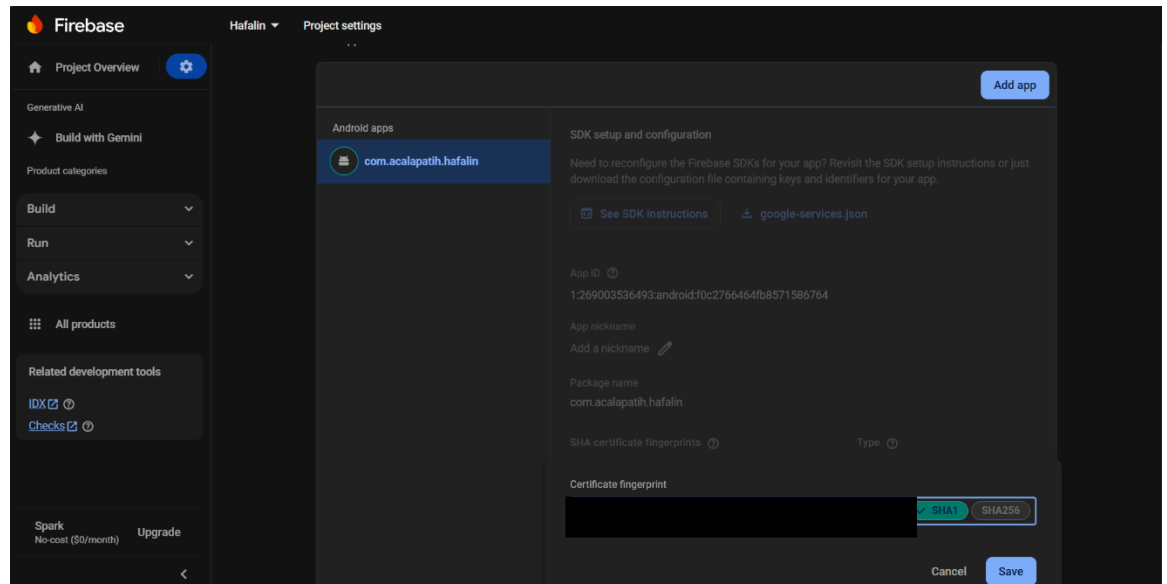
Firebase

Hafalin

Project settings

Project Overview

Generative AI

Build with Gemini

Product categories

Build

Run

Analytics

All products

Related development tools

IDX

Checks

Spark
No-cost ($0/month)

Upgrade

Add app

Android apps

com.acalapatih.hafalin

SDK setup and configuration

Need to reconfigure the Firebase SDKs for your app? Revisit the SDK setup instructions or just download the configuration file containing keys and identifiers for your app.

See SDK instructions

google-services.json

App ID

1:269003536493:android:f0c2766464fb8571586764

App nickname

Add a nickname

Package name

com.acalapatih.hafalin

SHA certificate fingerprints

Type

Certificate fingerprint

SHA1

SHA256

Cancel

Save